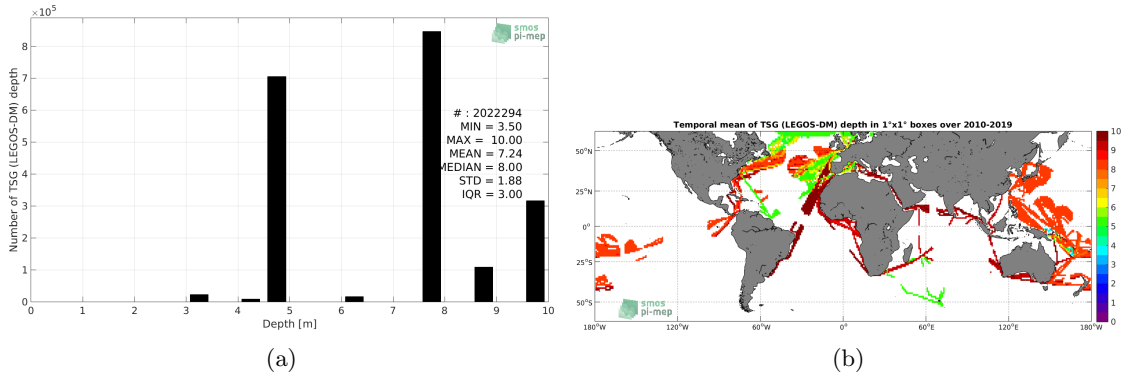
$\times10^5$

smos pi-mep

Number of TSG (LEGOS-DM) depth

8
7
6
5
4
3
2
1
0

# : 2022294
MIN = 3.50
MAX = 10.00
MEAN = 7.24
MEDIAN = 8.00
STD = 1.88
IQR = 3.00

0 1 2 3 4 5 6 7 8 9 10

Depth [m]

(a)

Temporal mean of TSG (LEGOS-DM) depth in 1°x1° boxes over 2010-2019

50°N
25°N
0°
25°S
50°S

smos pi-mep

180°W 120°W 60°W 0° 60°E 120°E 180°W

10
9
8
7
6
5
4
3
2
1
0

(b)